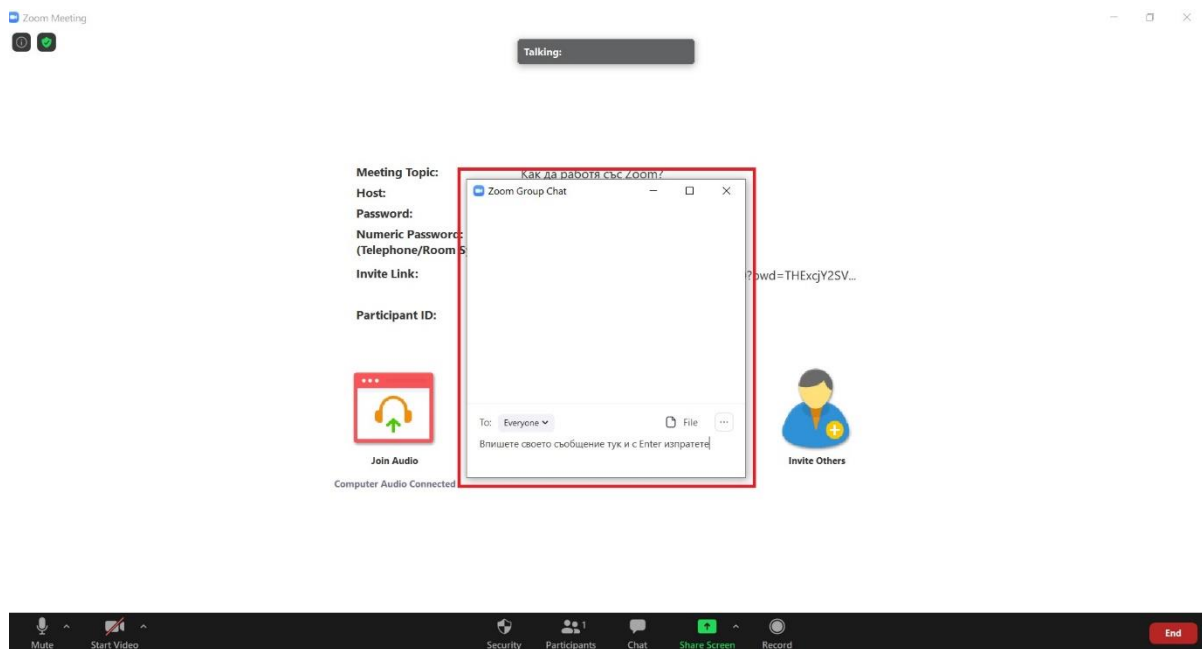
Zoom Meeting

Talking:

Meeting Topic: Как да работя със Zoom?
Host:
Password:
Numeric Passwor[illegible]
(Telephone/Room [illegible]
Invite Link: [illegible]?pwd=THExcjY2SV...

Participant ID:

Zoom Group Chat

To: Everyone
File
...
Впишете своето съобщение тук и с Enter изпратете

Join Audio
Computer Audio Connected

Invite Others

Mute
Start Video
Security
1
Participants
Chat
Share Screen
Record
End